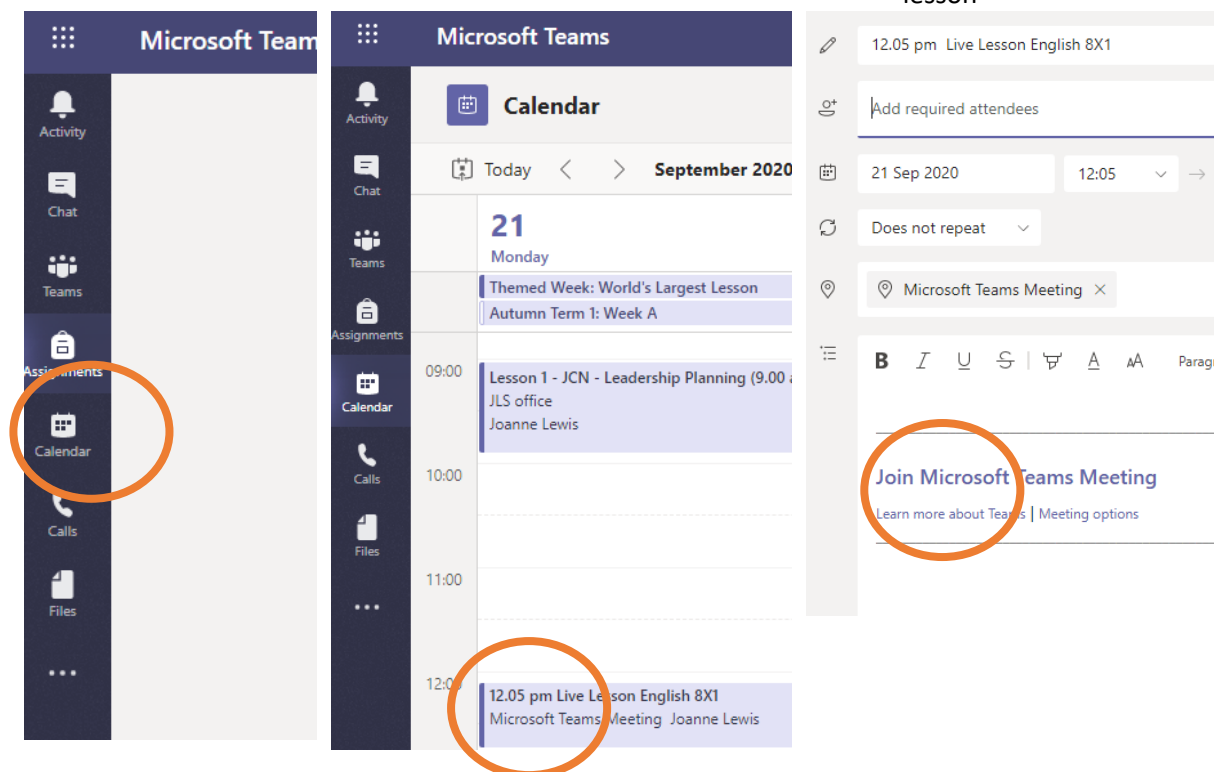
Microsoft Team

Activity

Chat

Teams

Assignments

Calendar

Calls

Files

...

Microsoft Teams

Activity

Chat

Teams

Assignments

Calendar

Calls

Files

...

Calendar

Today < > September 2020

21
Monday

Themed Week: World's Largest Lesson

Autumn Term 1: Week A

09:00

Lesson 1 - JCN - Leadership Planning (9.00 a
JLS office
Joanne Lewis

10:00

11:00

12:00

12.05 pm Live Lesson English 8X1
Microsoft Teams Meeting Joanne Lewis

lesson

12.05 pm Live Lesson English 8X1

Add required attendees

21 Sep 2020

12:05

Does not repeat

Microsoft Teams Meeting ×

B I U S A AA Paragr

Join Microsoft Teams Meeting

Learn more about Teams | Meeting options